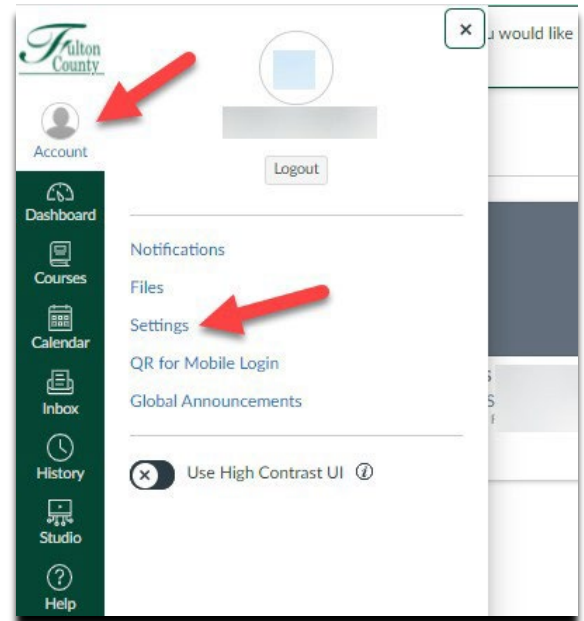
Fulton County

Account

Dashboard

Courses

Calendar

Inbox

History

Studio

Help

×

u would like

Logout

Notifications

Files

Settings

QR for Mobile Login

Global Announcements

Use High Contrast UI

S

S

F